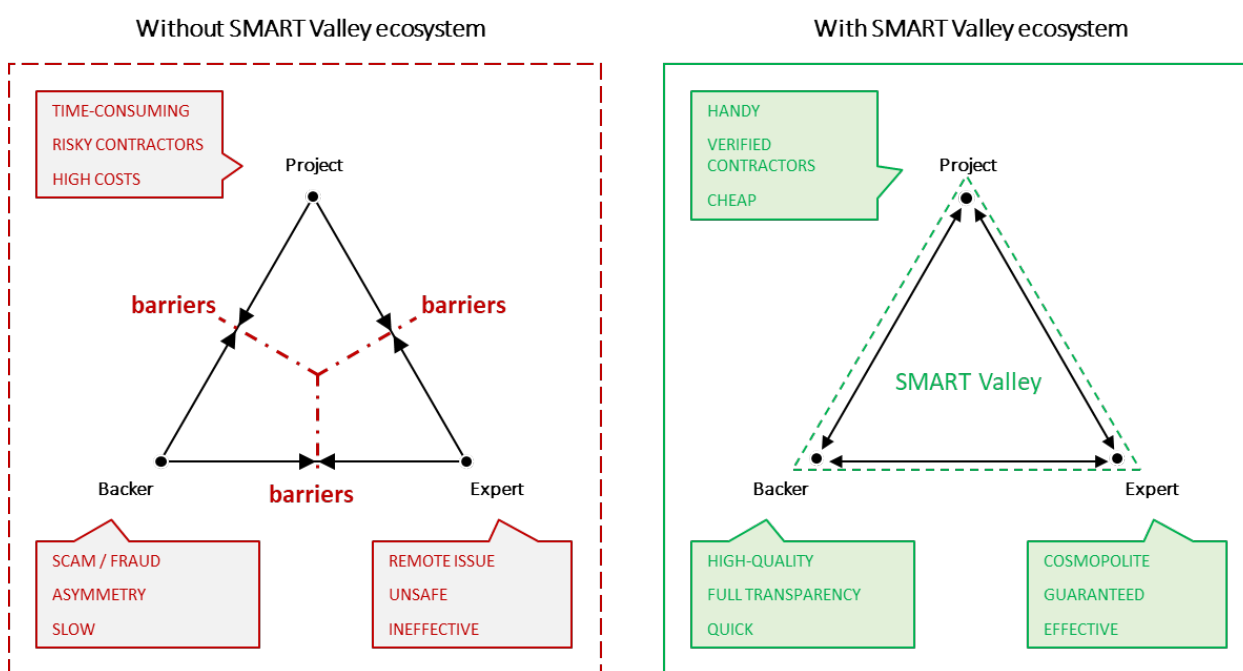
Without SMART Valley ecosystem

TIME-CONSUMING
RISKY CONTRACTORS
HIGH COSTS

Project

barriers

barriers

Backer

barriers

Expert

SCAM / FRAUD
ASYMMETRY
SLOW

REMOTE ISSUE
UNSAFE
INEFFECTIVE

With SMART Valley ecosystem

HANDY
VERIFIED CONTRACTORS
CHEAP

Project

SMART Valley

Backer

Expert

HIGH-QUALITY
FULL TRANSPARENCY
QUICK

COSMOPOLITE
GUARANTEED
EFFECTIVE